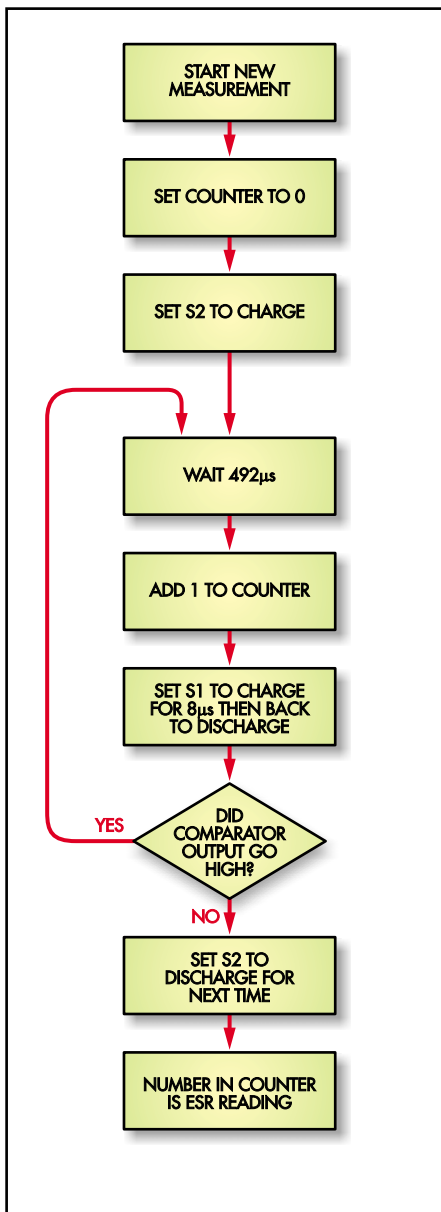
START NEW MEASUREMENT

SET COUNTER TO 0

SET S2 TO CHARGE

WAIT 492μs

ADD 1 TO COUNTER

SET S1 TO CHARGE FOR 8μs THEN BACK TO DISCHARGE

YES

DID COMPARATOR OUTPUT GO HIGH?

NO

SET S2 TO DISCHARGE FOR NEXT TIME

NUMBER IN COUNTER IS ESR READING